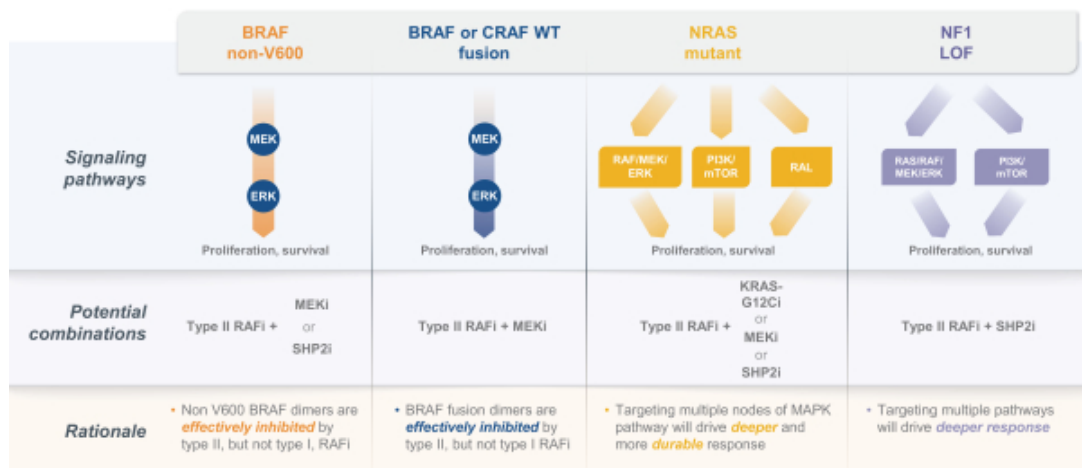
| | BRAF non-V600 | BRAF or CRAF WT fusion | NRAS mutant | NF1 LOF |
|---|---|---|---|---|
| Signaling pathways | MEK ERK Proliferation, survival | MEK ERK Proliferation, survival | RAF/MEK/ERK PI3K/mTOR RAL Proliferation, survival | RAS/RAF/MEK/ERK PI3K/mTOR Proliferation, survival |
| Potential combinations | Type II RAFi + MEKi or SHP2i | Type II RAFi + MEKi | Type II RAFi + KRAS-G12Ci or MEKi or SHP2i | Type II RAFi + SHP2i |
| Rationale | • Non V600 BRAF dimers are effectively inhibited by type II, but not type I, RAFi | • BRAF fusion dimers are effectively inhibited by type II, but not type I RAFi | • Targeting multiple nodes of MAPK pathway will drive deeper and more durable response | • Targeting multiple pathways will drive deeper response |